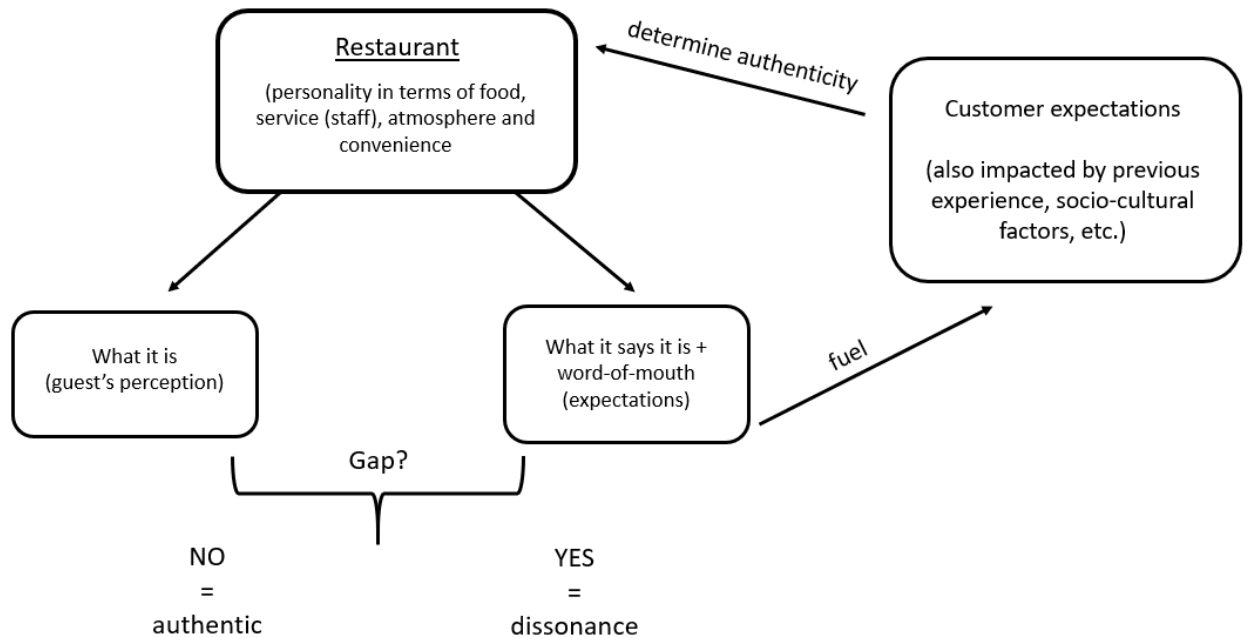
Restaurant

(personality in terms of food, service (staff), atmosphere and convenience

determine authenticity

Customer expectations

(also impacted by previous experience, socio-cultural factors, etc.)

What it is
(guest's perception)

What it says it is +
word-of-mouth
(expectations)

fuel

Gap?

NO
=
authentic

YES
=
dissonance